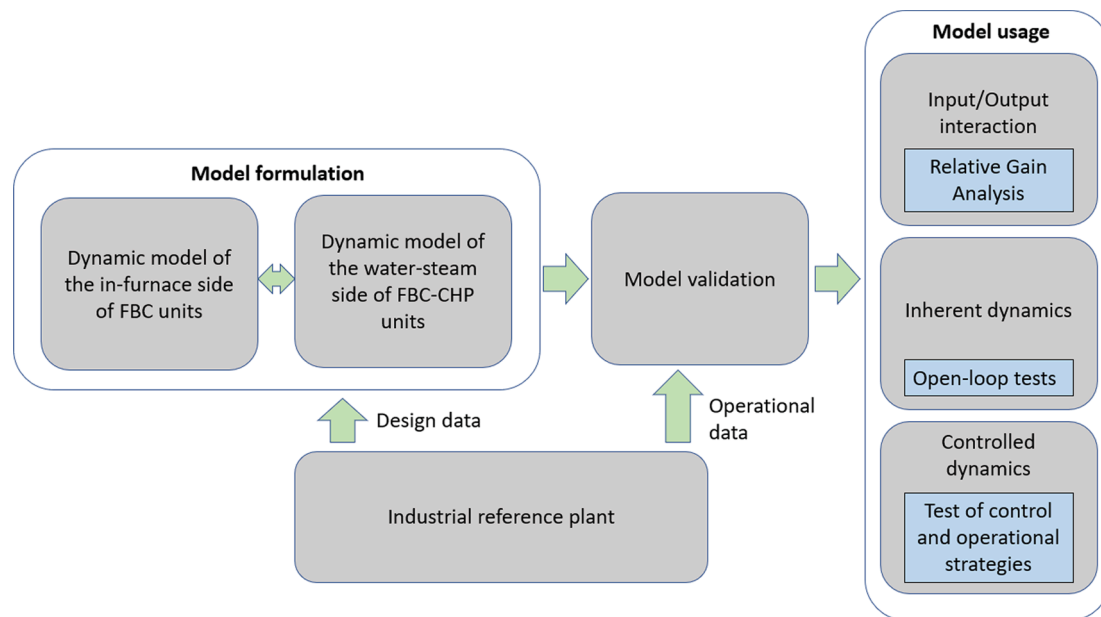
Model formulation

Dynamic model of the in-furnace side of FBC units

Dynamic model of the water-steam side of FBC-CHP units

Design data

Model validation

Operational data

Industrial reference plant

Model usage

Input/Output interaction

Relative Gain Analysis

Inherent dynamics

Open-loop tests

Controlled dynamics

Test of control and operational strategies